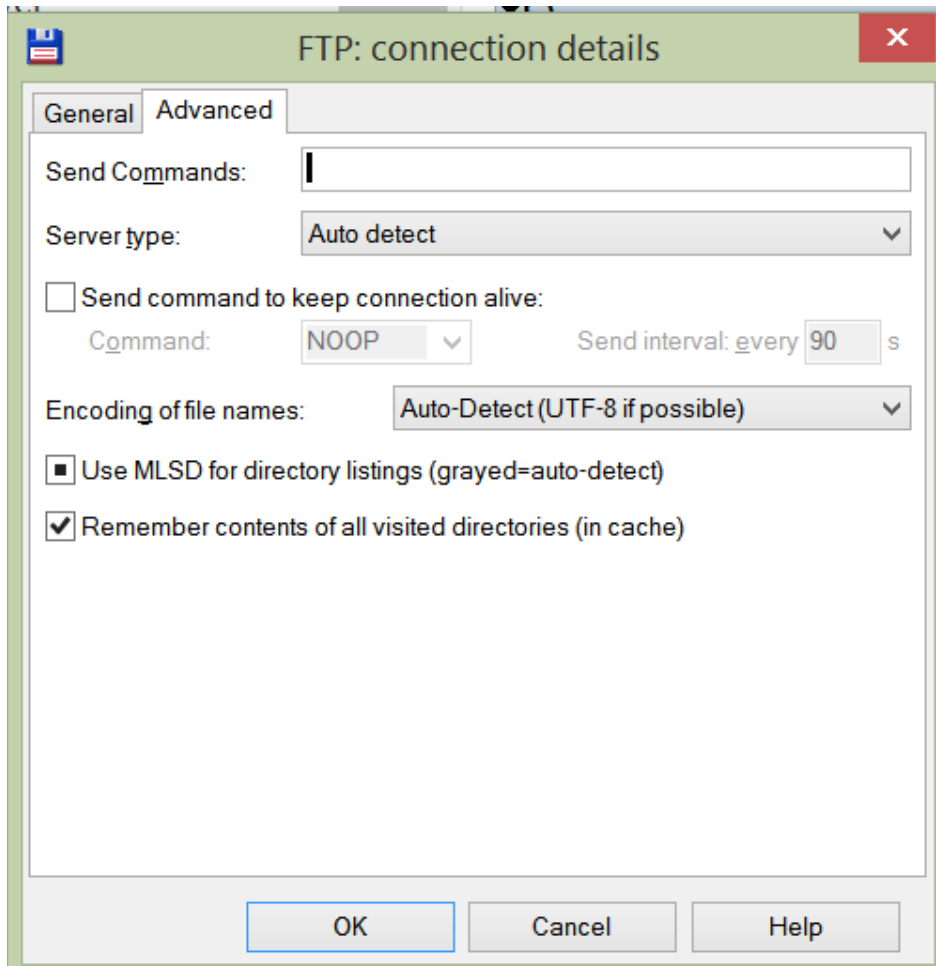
FTP: connection details

General Advanced

Send Commands:

Server type: Auto detect

Send command to keep connection alive:

Command: NOOP

Send interval: every 90 s

Encoding of file names: Auto-Detect (UTF-8 if possible)

Use MLSD for directory listings (grayed=auto-detect)

Remember contents of all visited directories (in cache)

OK Cancel Help